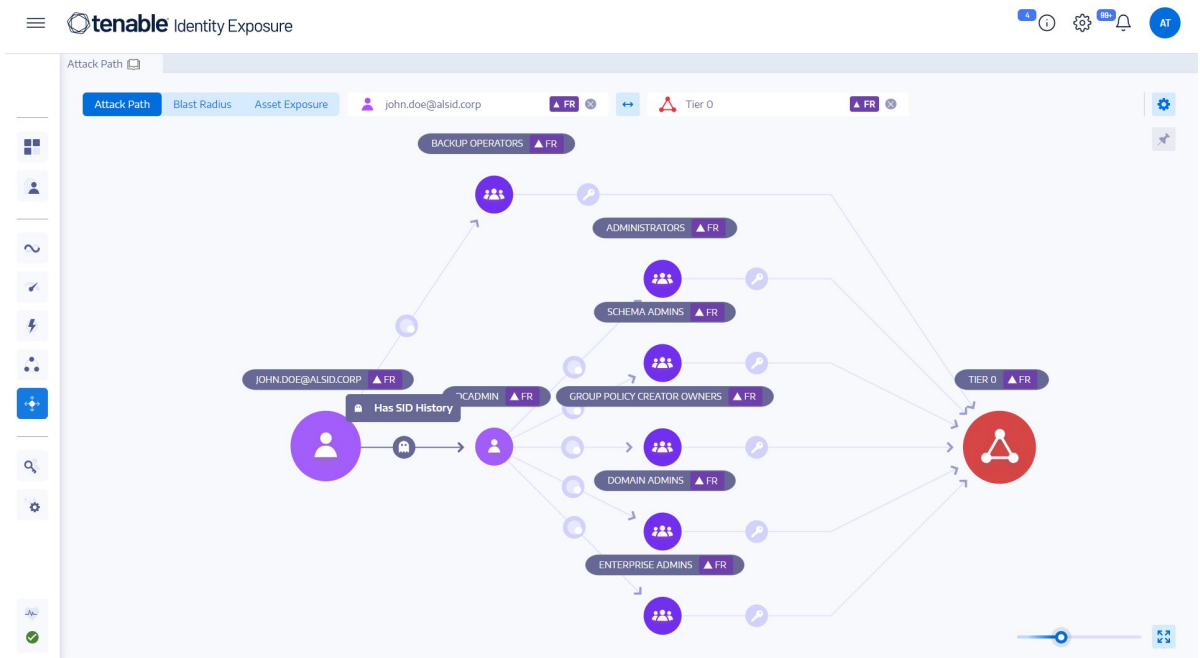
tenable Identity Exposure

4

99+

AT

Attack Path

Attack Path Blast Radius Asset Exposure

john.doe@alsid.corp FR

Tier 0 FR

BACKUP OPERATORS FR

ADMINISTRATORS FR

SCHEMA ADMINS FR

JOHN.DOE@ALSID.CORP FR

Has SID History

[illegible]CADMIN FR

GROUP POLICY CREATOR OWNERS FR

TIER 0 FR

DOMAIN ADMINS FR

ENTERPRISE ADMINS FR